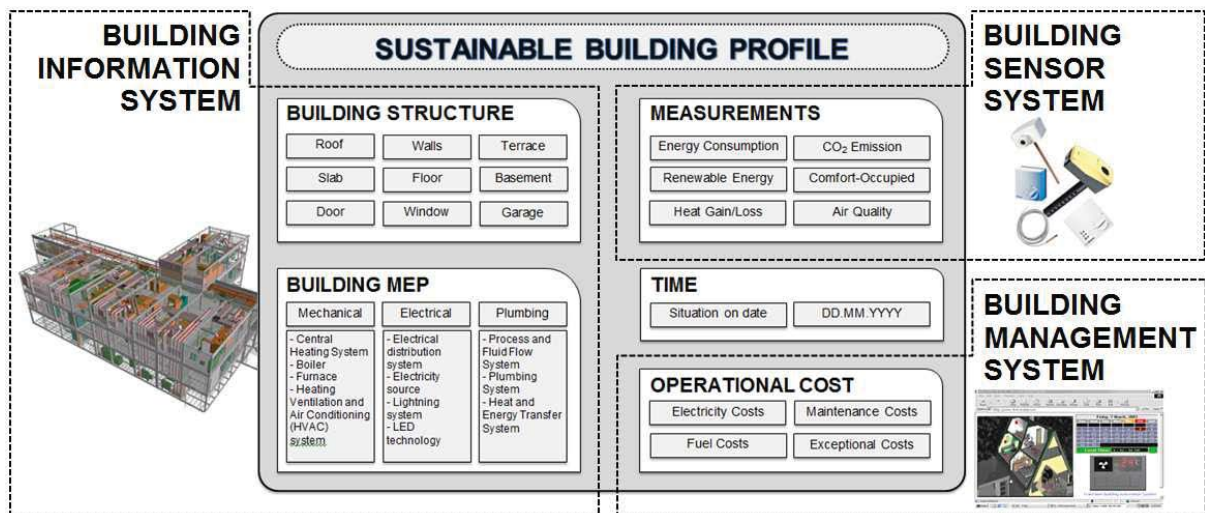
BUILDING INFORMATION SYSTEM

SUSTAINABLE BUILDING PROFILE

BUILDING SENSOR SYSTEM

BUILDING STRUCTURE

| Roof | Walls | Terrace |
|---|---|---|
| Slab | Floor | Basement |
| Door | Window | Garage |

MEASUREMENTS

| Energy Consumption | $CO_2$ Emission |
|---|---|
| Renewable Energy | Comfort-Occupied |
| Heat Gain/Loss | Air Quality |

BUILDING MEP

| Mechanical | Electrical | Plumbing |
|---|---|---|
| - Central Heating System - Boiler - Furnace - Heating Ventilation and Air Conditioning (HVAC) system | - Electrical distribution system - Electricity source - Lightning system - LED technology | - Process and Fluid Flow System - Plumbing System - Heat and Energy Transfer System |

TIME

| Situation on date | DD.MM.YYYY |
|---|---|

BUILDING MANAGEMENT SYSTEM

OPERATIONAL COST

| Electricity Costs | Maintenance Costs |
|---|---|
| Fuel Costs | Exceptional Costs |